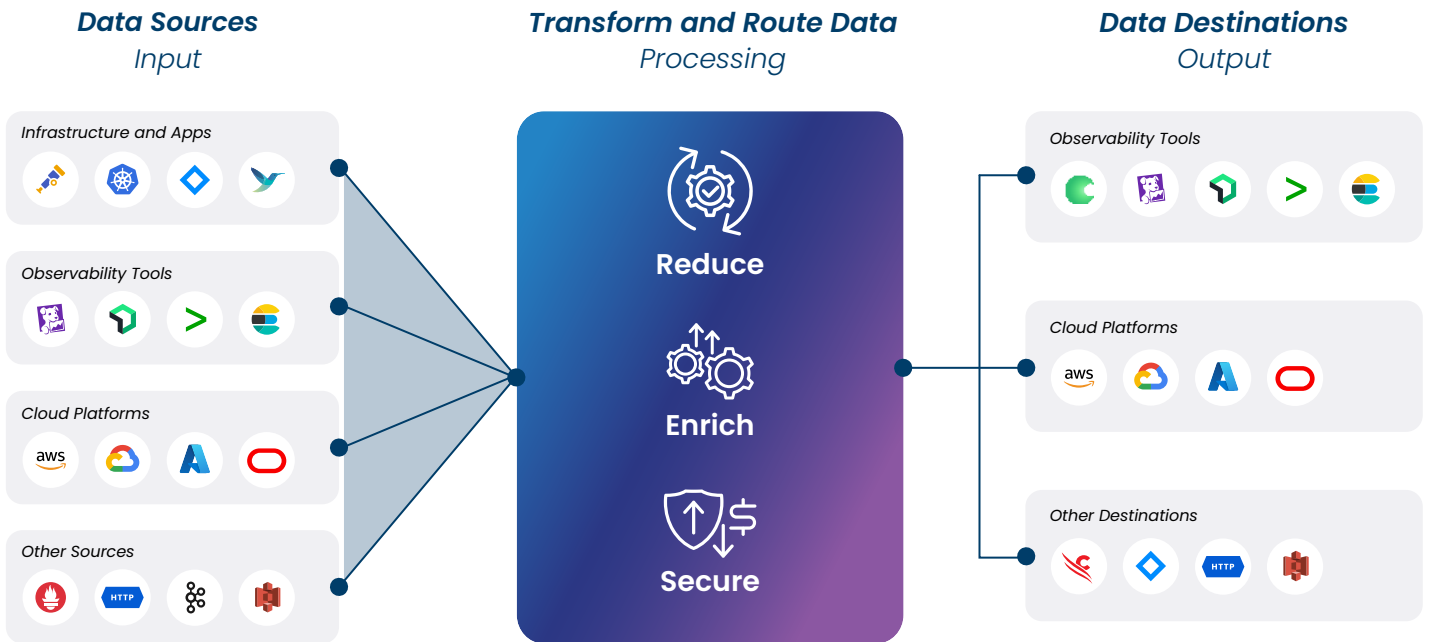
Data Sources
Input

Transform and Route Data
Processing

Data Destinations
Output

Infrastructure and Apps

Observability Tools

Cloud Platforms

aws

Other Sources

HTTP

Reduce

Enrich

Secure

Observability Tools

Cloud Platforms

aws

Other Destinations

HTTP